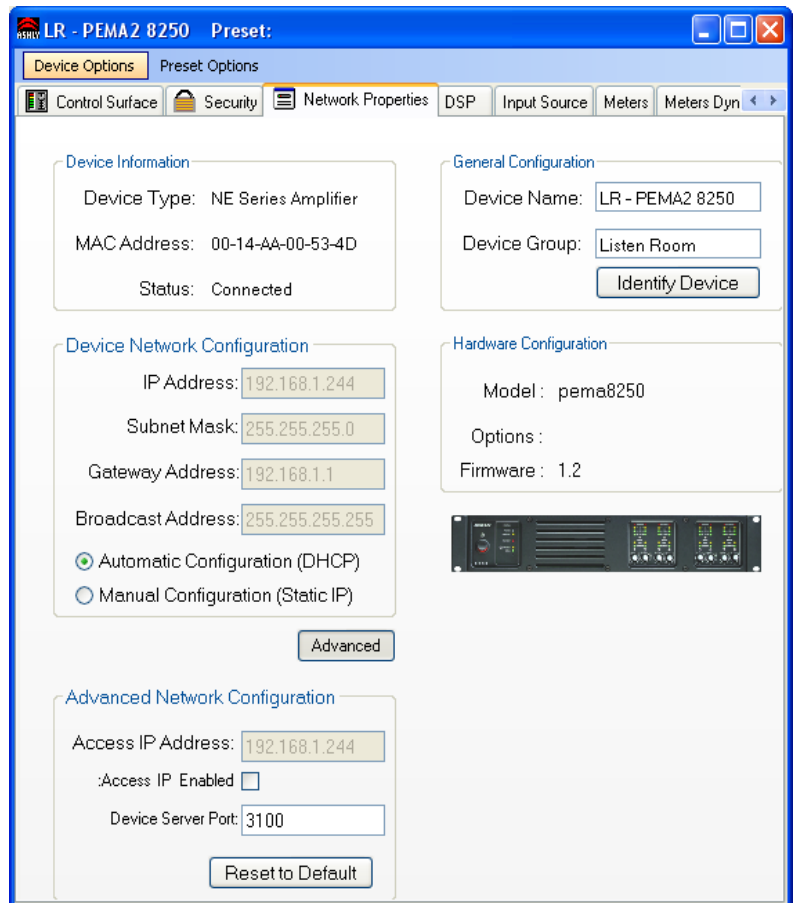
ASHLY LR - PEMA2 8250 Preset:

Device Options Preset Options

Control Surface Security Network Properties DSP Input Source Meters Meters Dyn

Device Information

Device Type: NE Series Amplifier

MAC Address: 00-14-AA-00-53-4D

Status: Connected

General Configuration

Device Name: LR - PEMA2 8250

Device Group: Listen Room

Identify Device

Device Network Configuration

IP Address: 192.168.1.244

Subnet Mask: 255.255.255.0

Gateway Address: 192.168.1.1

Broadcast Address: 255.255.255.255

Automatic Configuration (DHCP)

Manual Configuration (Static IP)

Advanced

Hardware Configuration

Model : pema8250

Options :

Firmware : 1.2

Advanced Network Configuration

Access IP Address: 192.168.1.244

:Access IP Enabled

Device Server Port: 3100

Reset to Default